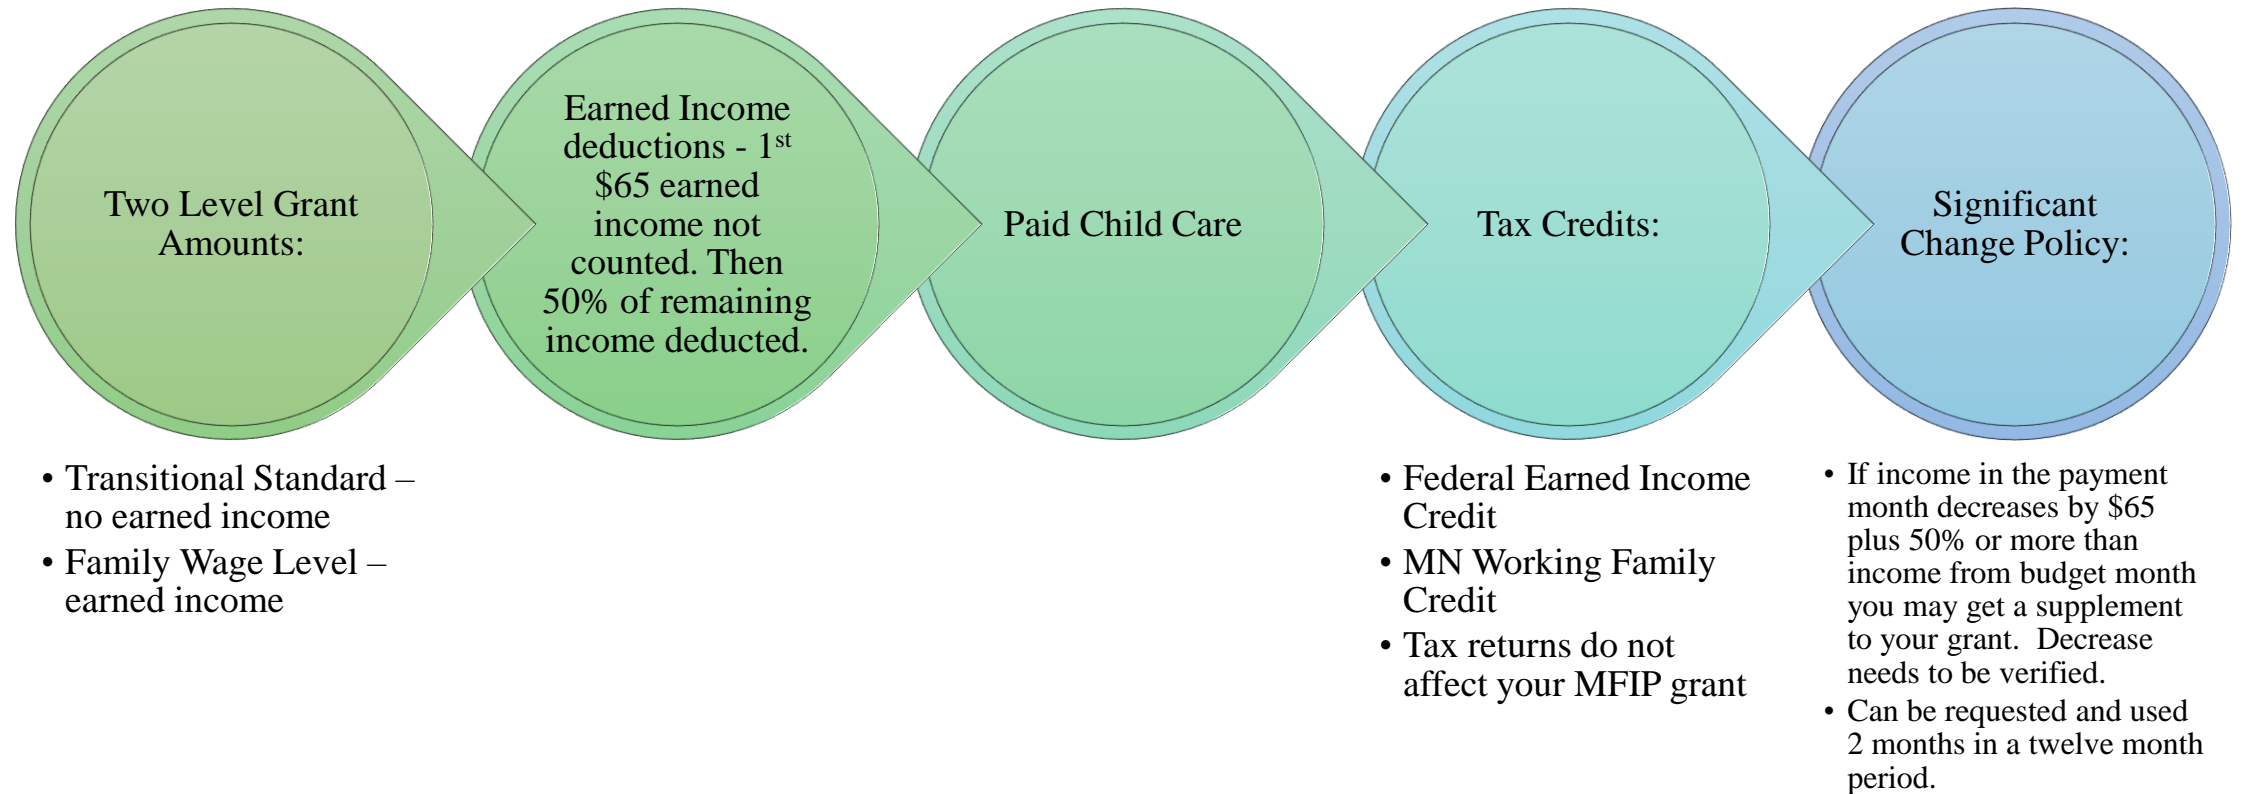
Two Level Grant Amounts:

Earned Income deductions - 1$^{st}$ $65 earned income not counted. Then 50% of remaining income deducted.

Paid Child Care

Tax Credits:

Significant Change Policy:

• Transitional Standard – no earned income
• Family Wage Level – earned income

• Federal Earned Income Credit
• MN Working Family Credit
• Tax returns do not affect your MFIP grant

• If income in the payment month decreases by $65 plus 50% or more than income from budget month you may get a supplement to your grant. Decrease needs to be verified.
• Can be requested and used 2 months in a twelve month period.